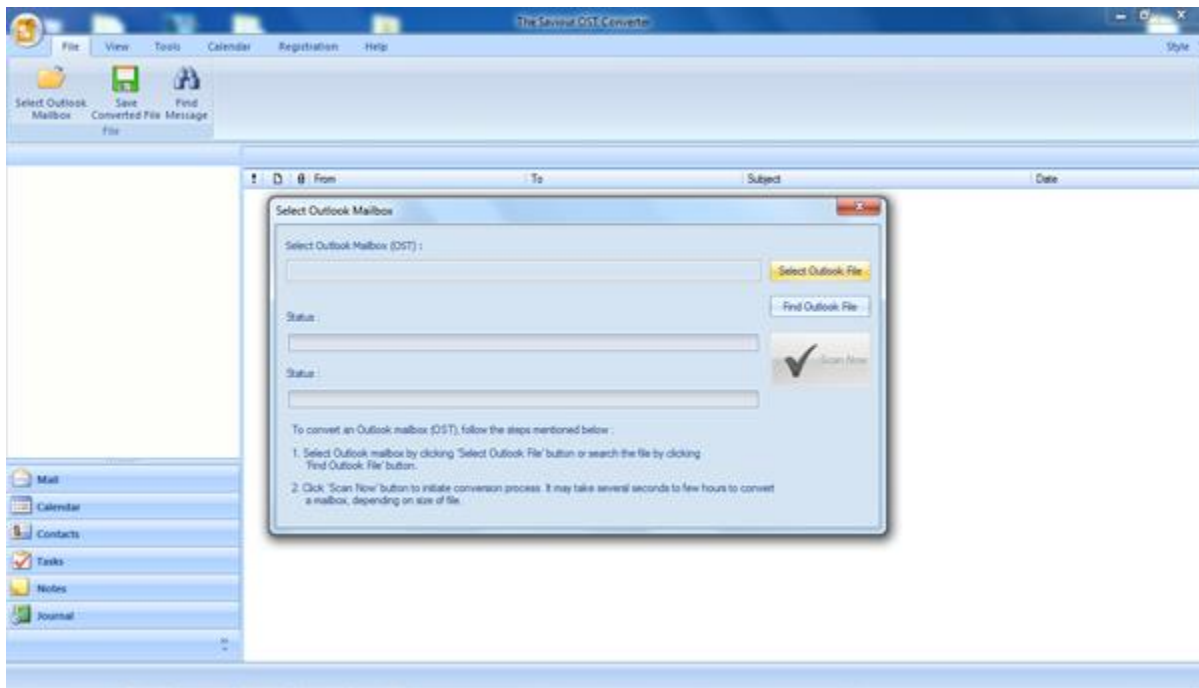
The Saviour OST Converter

File View Tools Calendar Registration Help

Style

Select Outlook Mailbox
Save Converted File
Find Message
File

! From To Subject Date

Select Outlook Mailbox

Select Outlook Mailbox (OST) :

Select Outlook File

Find Outlook File

Status :

Scan Now

Status :

To convert an Outlook mailbox (OST), follow the steps mentioned below :

1. Select Outlook mailbox by clicking 'Select Outlook File' button or search the file by clicking 'Find Outlook File' button.

2. Click 'Scan Now' button to initiate conversion process. It may take several seconds to few hours to convert a mailbox, depending on size of file.

Mail
Calendar
Contacts
Tasks
Notes
Journal